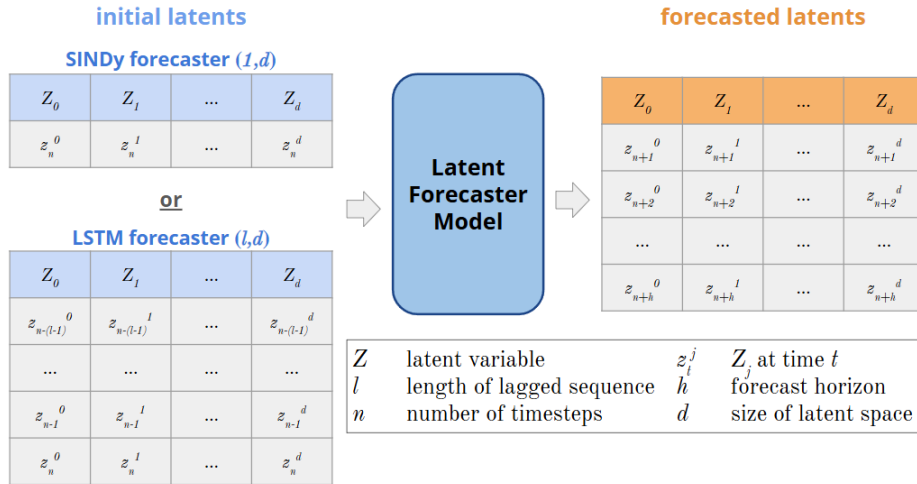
initial latents

SINDy forecaster $(1,d)$

| $Z_0$ | $Z_1$ | ... | $Z_d$ |
|---|---|---|---|
| $z_n^0$ | $z_n^1$ | ... | $z_n^d$ |

or

LSTM forecaster $(l,d)$

| $Z_0$ | $Z_1$ | ... | $Z_d$ |
|---|---|---|---|
| $z_{n-(l-1)}^0$ | $z_{n-(l-1)}^1$ | ... | $z_{n-(l-1)}^d$ |
| ... | ... | ... | ... |
| $z_{n-1}^0$ | $z_{n-1}^1$ | ... | $z_{n-1}^d$ |
| $z_n^0$ | $z_n^1$ | ... | $z_n^d$ |

Latent Forecaster Model

forecasted latents

| $Z_0$ | $Z_1$ | ... | $Z_d$ |
|---|---|---|---|
| $z_{n+1}^0$ | $z_{n+1}^1$ | ... | $z_{n+1}^d$ |
| $z_{n+2}^0$ | $z_{n+2}^1$ | ... | $z_{n+2}^d$ |
| ... | ... | ... | ... |
| $z_{n+h}^0$ | $z_{n+h}^1$ | ... | $z_{n+h}^d$ |

| | | | |
|---|---|---|---|
| $Z$ | latent variable | $z_t^j$ | $Z_j$ at time $t$ |
| $l$ | length of lagged sequence | $h$ | forecast horizon |
| $n$ | number of timesteps | $d$ | size of latent space |